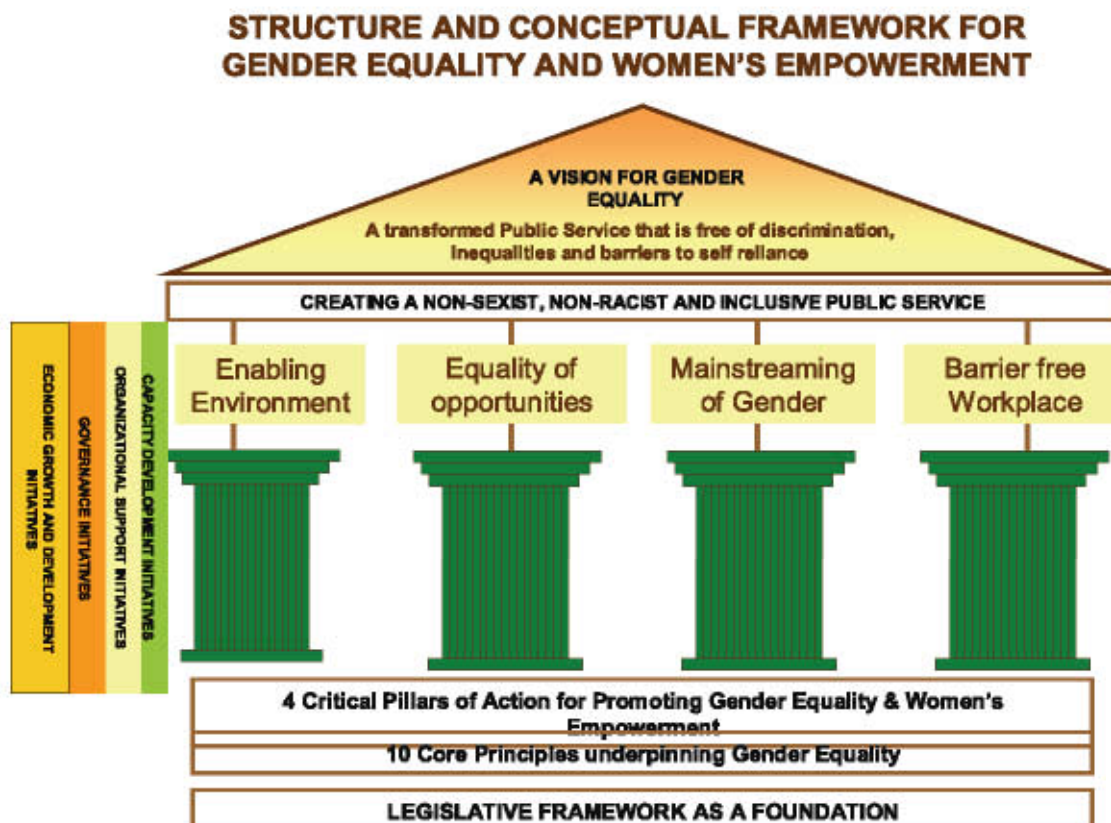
STRUCTURE AND CONCEPTUAL FRAMEWORK FOR GENDER EQUALITY AND WOMEN'S EMPOWERMENT

A VISION FOR GENDER EQUALITY

A transformed Public Service that is free of discrimination, inequalities and barriers to self reliance

CREATING A NON-SEXIST, NON-RACIST AND INCLUSIVE PUBLIC SERVICE

ECONOMIC GROWTH AND DEVELOPMENT INITIATIVES

GOVERNANCE INITIATIVES

ORGANIZATIONAL SUPPORT INITIATIVES

CAPACITY DEVELOPMENT INITIATIVES

Enabling Environment

Equality of opportunities

Mainstreaming of Gender

Barrier free Workplace

4 Critical Pillars of Action for Promoting Gender Equality & Women's Empowerment

10 Core Principles underpinning Gender Equality

LEGISLATIVE FRAMEWORK AS A FOUNDATION